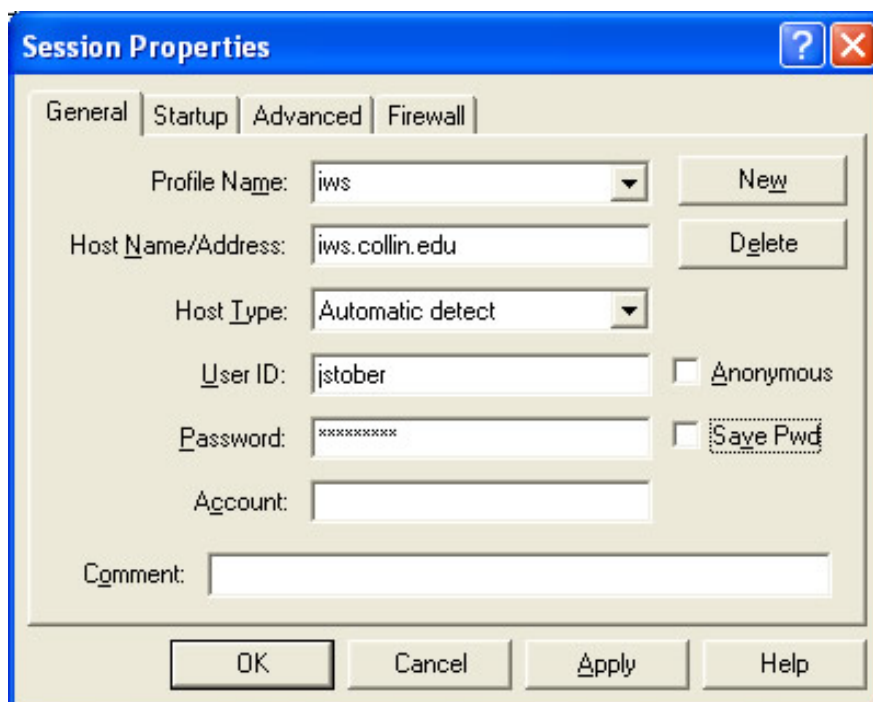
Session Properties

General | Startup | Advanced | Firewall

Profile Name: iws

New

Host Name/Address: iws.collin.edu

Delete

Host Type: Automatic detect

User ID: jstober

Anonymous

Password: *********

Save Pwd

Account:

Comment:

OK | Cancel | Apply | Help